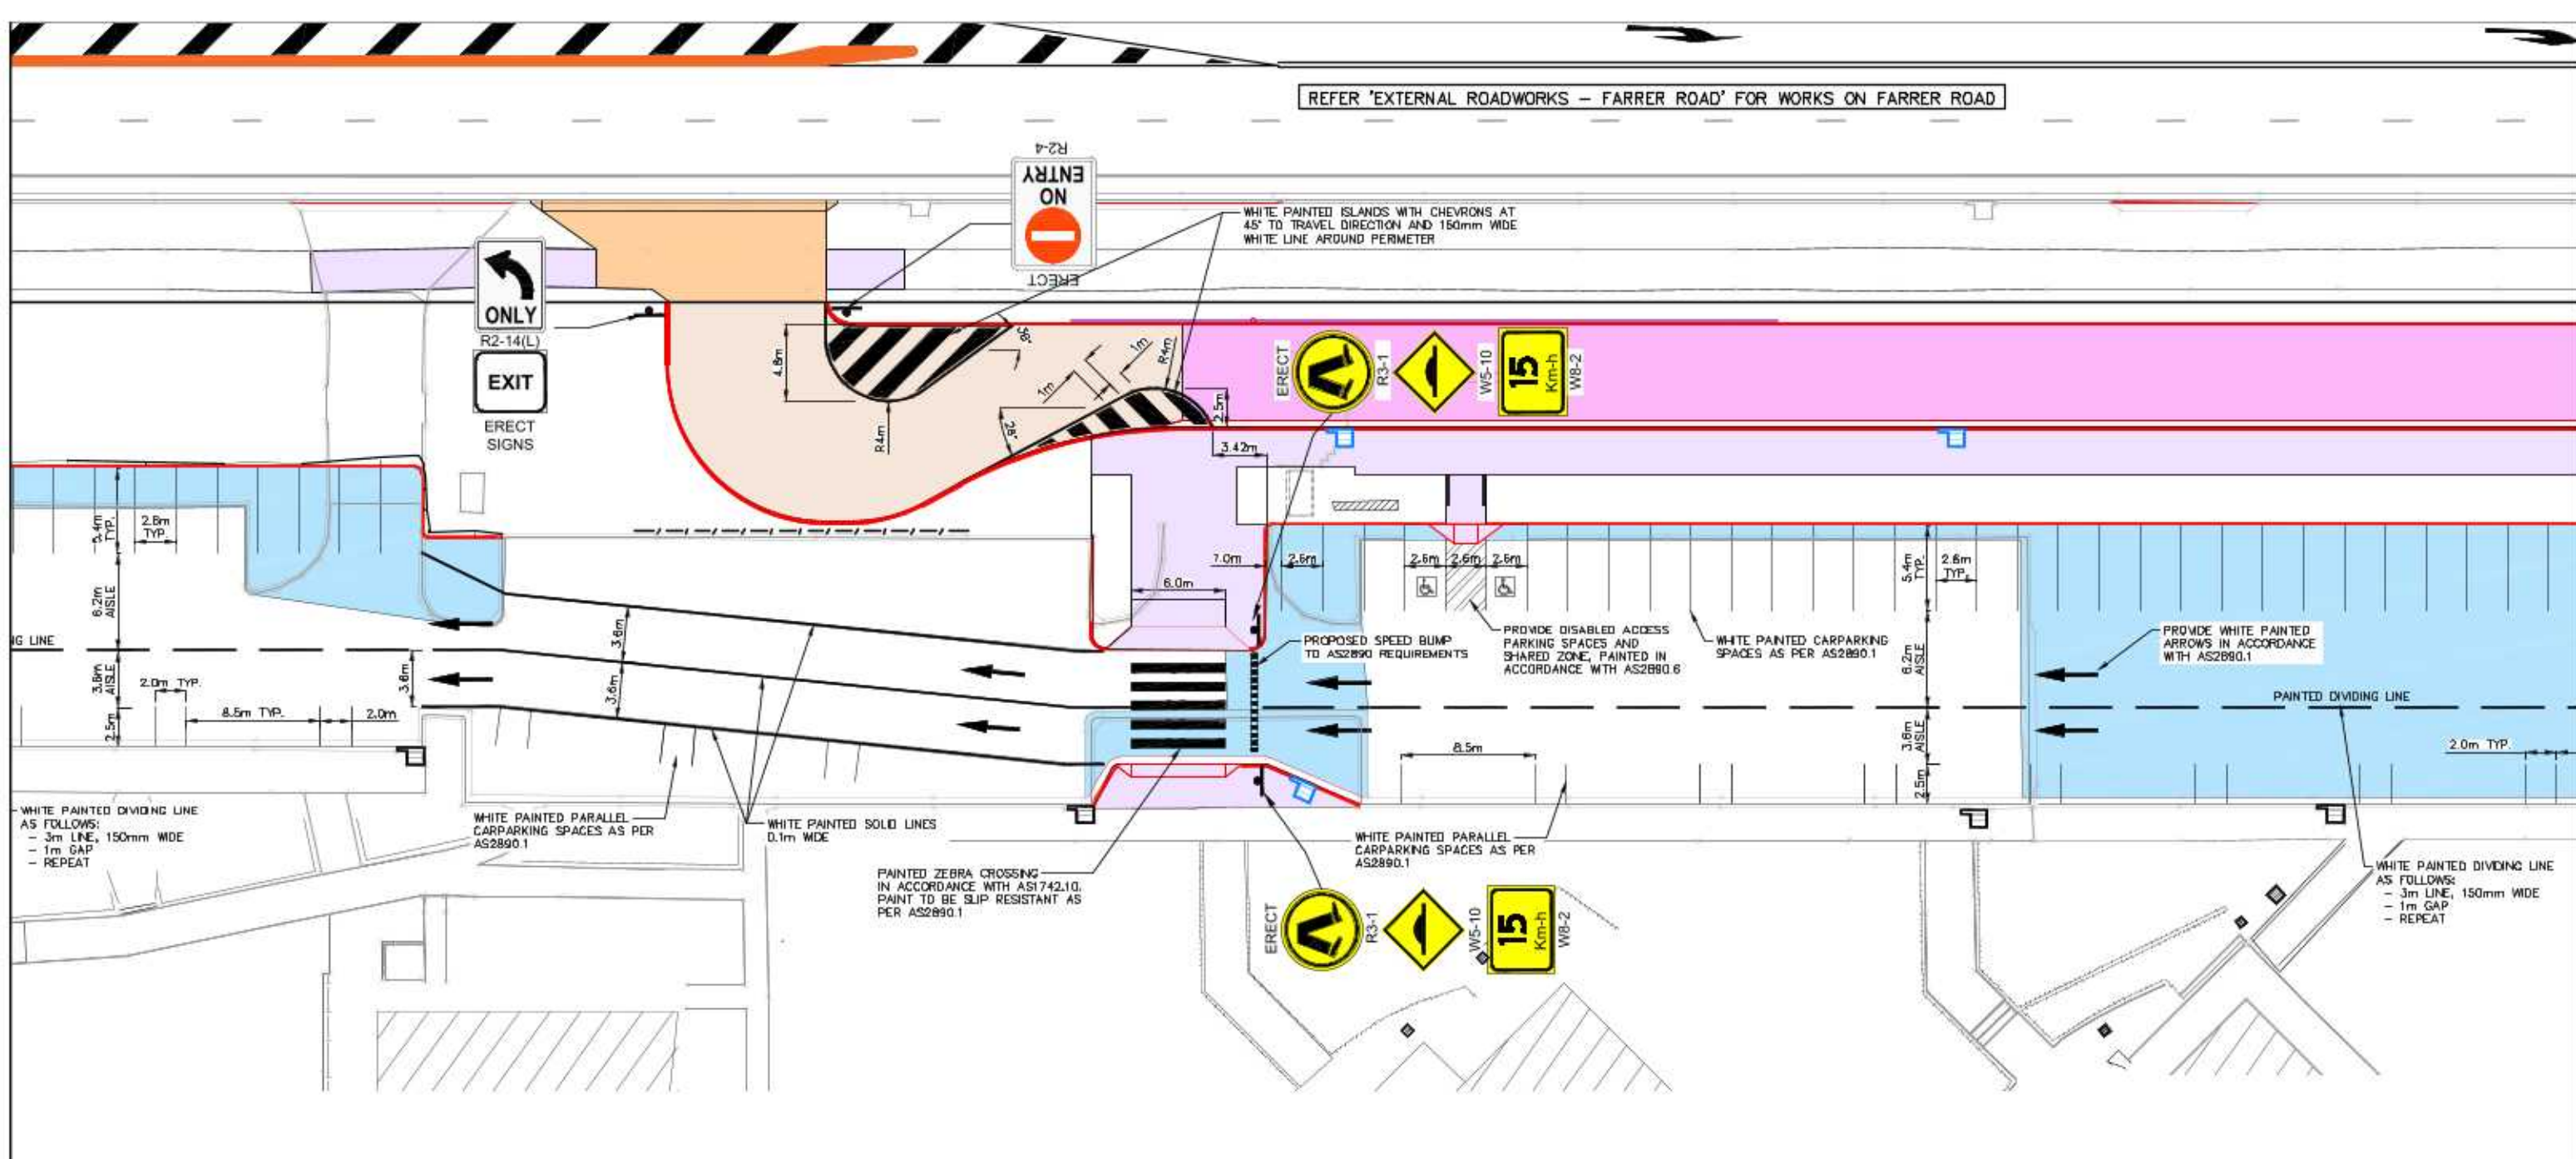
REFER 'EXTERNAL ROADWORKS – FARRER ROAD' FOR WORKS ON FARRER ROAD

R2-4
NO ENTRY
ERECT

WHITE PAINTED ISLANDS WITH CHEVRONS AT 45° TO TRAVEL DIRECTION AND 150mm WIDE WHITE LINE AROUND PERIMETER

ONLY
R2-14(L)
EXIT
ERECT SIGNS

4.8m
R4m
1m
1m
R4m
26°
28°
2.5m
3.42m

ERECT
R3-1
W5-10
15 Km-h
W8-2

5.4m TYP.
2.8m TYP.
6.2m AISLE
3.6m AISLE
2.5m
2.0m TYP.
8.5m TYP.
2.0m
3.6m
3.6m
3.6m
7.0m
6.0m
2.6m
2.6m
2.6m
2.6m
5.4m TYP.
2.6m TYP.
6.2m AISLE
3.6m AISLE
2.5m
8.5m
2.0m TYP.

G LINE

PROPOSED SPEED BUMP TO AS2890 REQUIREMENTS

PROVIDE DISABLED ACCESS PARKING SPACES AND SHARED ZONE, PAINTED IN ACCORDANCE WITH AS2890.6

WHITE PAINTED CARPARKING SPACES AS PER AS2890.1

PROVIDE WHITE PAINTED ARROWS IN ACCORDANCE WITH AS2890.1

PAINTED DIVIDING LINE

WHITE PAINTED DIVIDING LINE AS FOLLOWS:
– 3m LINE, 150mm WIDE
– 1m GAP
– REPEAT

WHITE PAINTED PARALLEL CARPARKING SPACES AS PER AS2890.1

WHITE PAINTED SOLID LINES 0.1m WIDE

PAINTED ZEBRA CROSSING IN ACCORDANCE WITH AS1742.10. PAINT TO BE SLIP RESISTANT AS PER AS2890.1

WHITE PAINTED PARALLEL CARPARKING SPACES AS PER AS2890.1

ERECT
R3-1
W5-10
15 Km-h
W8-2

WHITE PAINTED DIVIDING LINE AS FOLLOWS:
– 3m LINE, 150mm WIDE
– 1m GAP
– REPEAT